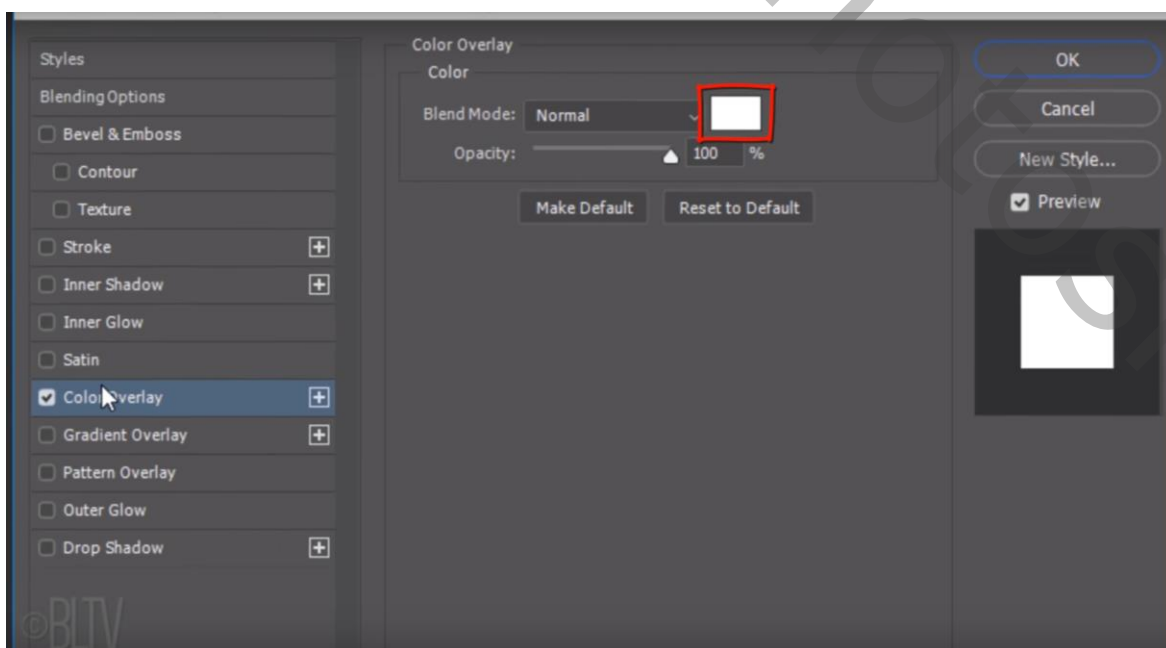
Styles
Blending Options
Bevel & Emboss
Contour
Texture
Stroke
Inner Shadow
Inner Glow
Satin
Color Overlay
Gradient Overlay
Pattern Overlay
Outer Glow
Drop Shadow

©BLTV

Color Overlay
Color
Blend Mode: Normal
Opacity: 100 %
Make Default
Reset to Default

OK
Cancel
New Style...
Preview